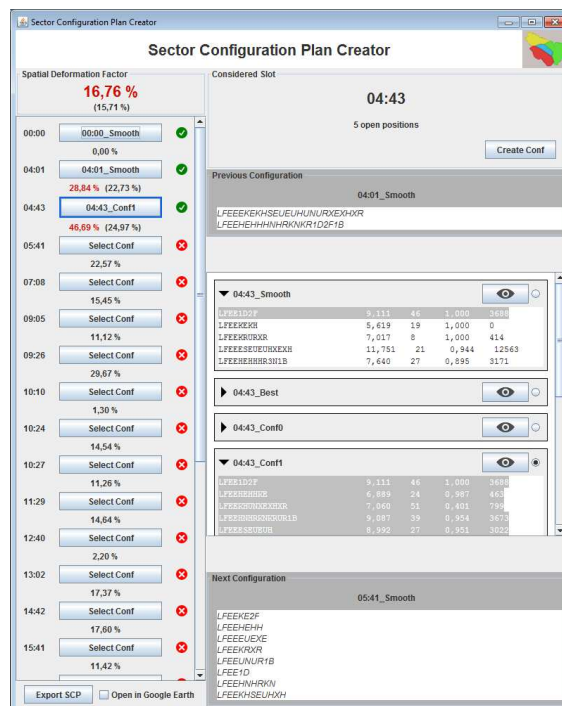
Sector Configuration Plan Creator

Sector Configuration Plan Creator

Spatial Deformation Factor

16,76 %
(15,71 %)

00:00 00:00_Smooth
0,00 %

04:01 04:01_Smooth
28,84 % (22,73 %)

04:43 04:43_Conf1
46,69 % (24,97 %)

05:41 Select Conf
22,57 %

07:08 Select Conf
15,45 %

09:05 Select Conf
11,12 %

09:26 Select Conf
29,67 %

10:10 Select Conf
1,30 %

10:24 Select Conf
14,54 %

10:27 Select Conf
11,26 %

11:29 Select Conf
14,64 %

12:40 Select Conf
2,20 %

13:02 Select Conf
17,37 %

14:42 Select Conf
17,60 %

15:41 Select Conf
11,42 %

Export SCP
Open in Google Earth

Considered Slot

04:43

5 open positions

Create Conf

Previous Configuration

04:01_Smooth

LFEEEKEKHSEUEUHUNURXEXHXR
LFEEHEHHHNHRKNKR1D2F1B

04:43_Smooth

| LFEE1D2F | 9,111 | 46 | 1,000 | 3688 |
|---|---|---|---|---|
| LFEEKEKH | 5,619 | 19 | 1,000 | 0 |
| LFEEKRURXR | 7,017 | 8 | 1,000 | 414 |
| LFEEESEUEUHXEXH | 11,751 | 21 | 0,944 | 12563 |
| LFEEEHHHRS1B | 7,640 | 27 | 0,895 | 3171 |

04:43_Best

04:43_Conf0

04:43_Conf1

| LFEE1D2F | 9,111 | 46 | 1,000 | 3688 |
|---|---|---|---|---|
| LFEEHEHHKH | 6,889 | 24 | 0,987 | 463 |
| LFEEKRURXEXHXR | 7,060 | 51 | 0,401 | 799 |
| LFEEESHNRNKRUR1B | 9,087 | 39 | 0,954 | 3673 |
| LFEEESEUEUH | 8,992 | 27 | 0,951 | 3023 |

Next Configuration

05:41_Smooth

LFEEKE2F
LFEEHEHH
LFEEUEXE
LFEEKRXR
LFEEUNUR1B
LFEE1D
LFEEHNHRKN
LFEEKHSEUHXH